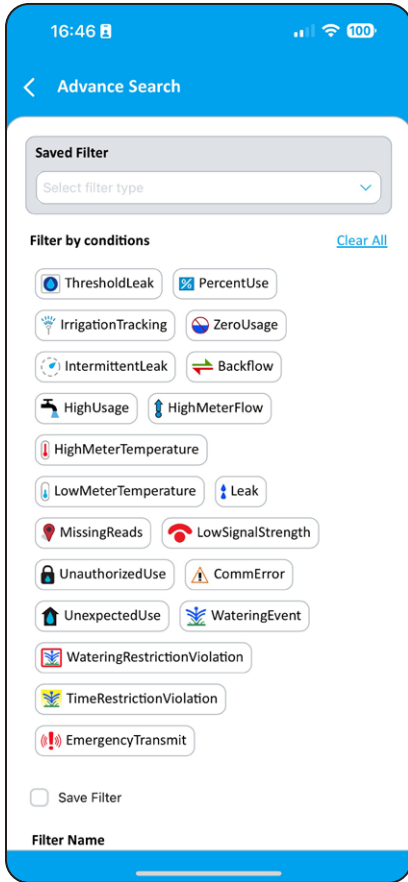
16:46

100

Advance Search

Saved Filter

Select filter type

Filter by conditions

Clear All

ThresholdLeak

PercentUse

IrrigationTracking

ZeroUsage

IntermittentLeak

Backflow

HighUsage

HighMeterFlow

HighMeterTemperature

LowMeterTemperature

Leak

MissingReads

LowSignalStrength

UnauthorizedUse

CommError

UnexpectedUse

WateringEvent

WateringRestrictionViolation

TimeRestrictionViolation

EmergencyTransmit

Save Filter

Filter Name